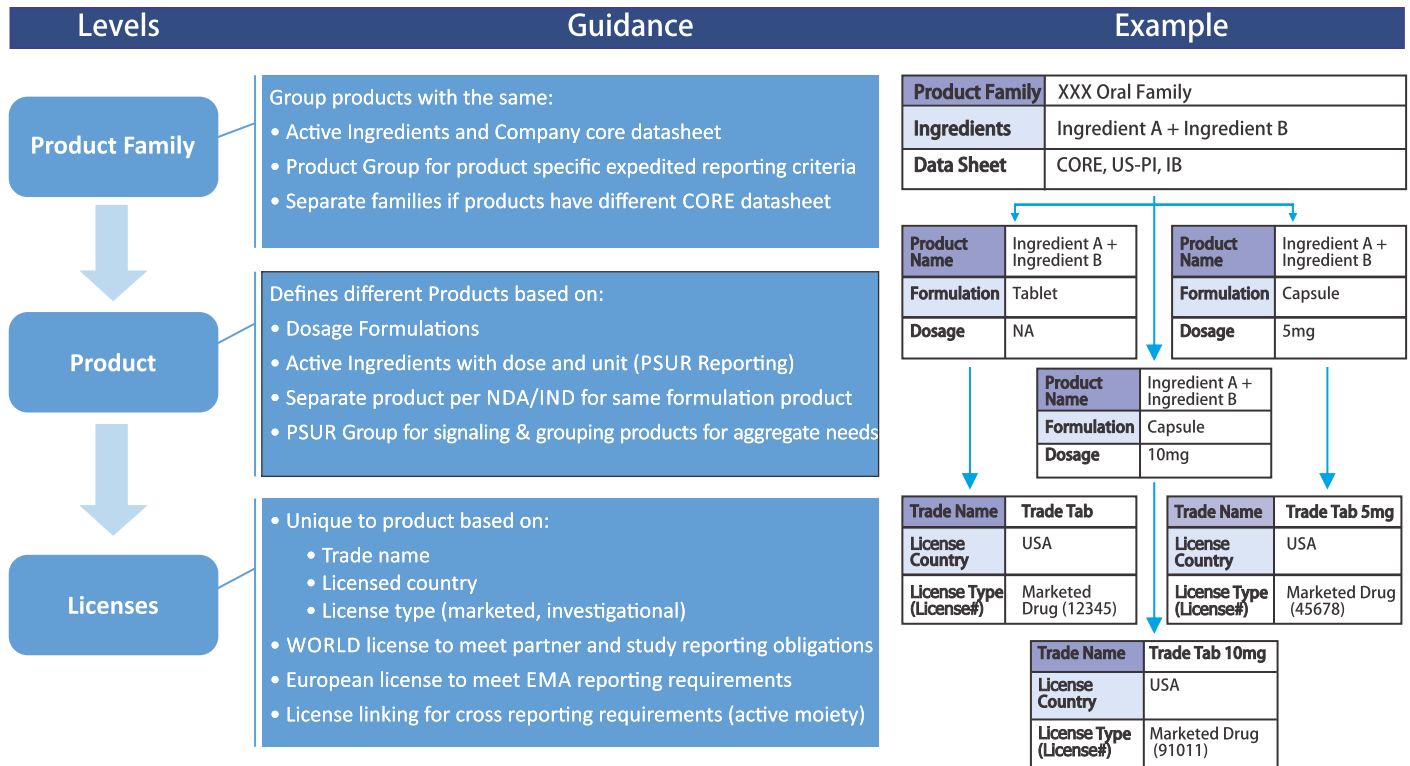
Levels

Guidance

Example

Product Family

Group products with the same:
• Active Ingredients and Company core datasheet
• Product Group for product specific expedited reporting criteria
• Separate families if products have different CORE datasheet

| Product Family | XXX Oral Family |
|---|---|
| Ingredients | Ingredient A + Ingredient B |
| Data Sheet | CORE, US-PI, IB |

Product

Defines different Products based on:
• Dosage Formulations
• Active Ingredients with dose and unit (PSUR Reporting)
• Separate product per NDA/IND for same formulation product
• PSUR Group for signaling & grouping products for aggregate needs

| Product Name | Ingredient A + Ingredient B |
|---|---|
| Formulation | Tablet |
| Dosage | NA |

| Product Name | Ingredient A + Ingredient B |
|---|---|
| Formulation | Capsule |
| Dosage | 5mg |

| Product Name | Ingredient A + Ingredient B |
|---|---|
| Formulation | Capsule |
| Dosage | 10mg |

Licenses

• Unique to product based on:
• Trade name
• Licensed country
• License type (marketed, investigational)
• WORLD license to meet partner and study reporting obligations
• European license to meet EMA reporting requirements
• License linking for cross reporting requirements (active moiety)

| Trade Name | Trade Tab |
|---|---|
| License Country | USA |
| License Type (License#) | Marketed Drug (12345) |

| Trade Name | Trade Tab 5mg |
|---|---|
| License Country | USA |
| License Type (License#) | Marketed Drug (45678) |

| Trade Name | Trade Tab 10mg |
|---|---|
| License Country | USA |
| License Type (License#) | Marketed Drug (91011) |